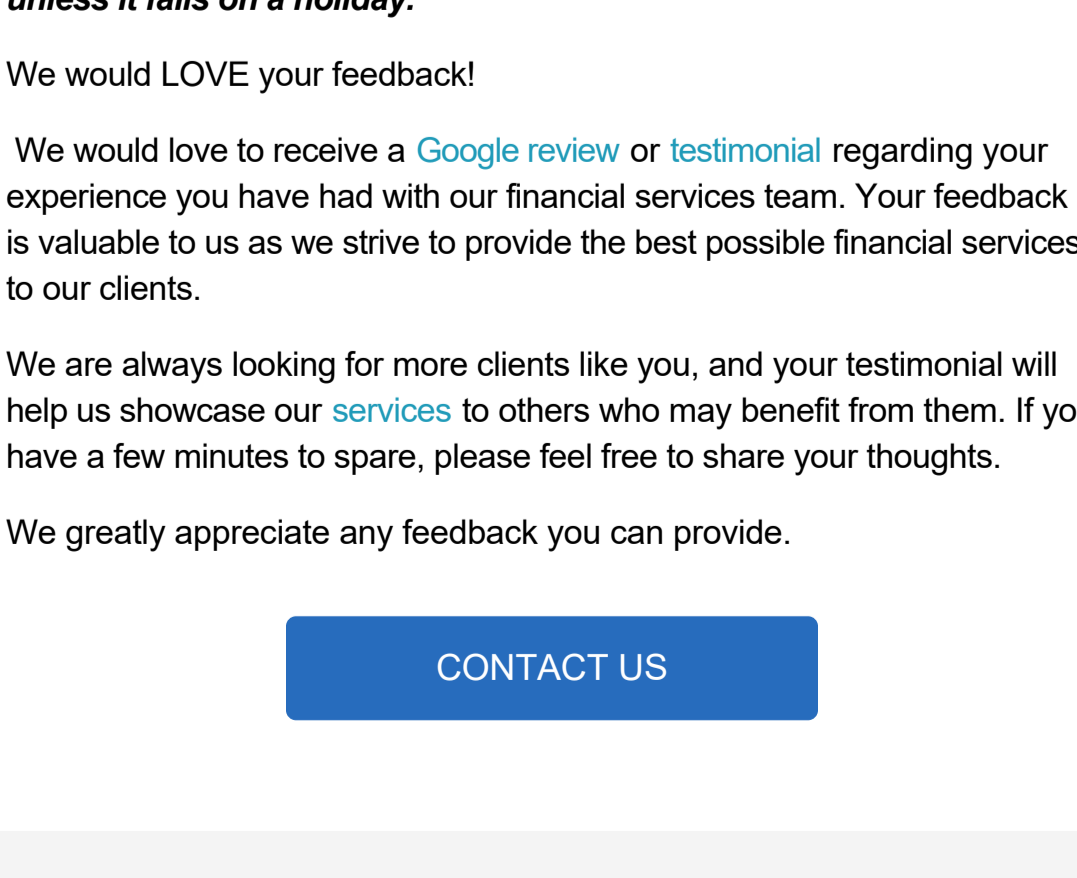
unless it falls on a holiday.

We would LOVE your feedback!

We would love to receive a Google review or testimonial regarding your experience you have had with our financial services team. Your feedback is valuable to us as we strive to provide the best possible financial services to our clients.

We are always looking for more clients like you, and your testimonial will help us showcase our services to others who may benefit from them. If yo have a few minutes to spare, please feel free to share your thoughts.

We greatly appreciate any feedback you can provide.

CONTACT US